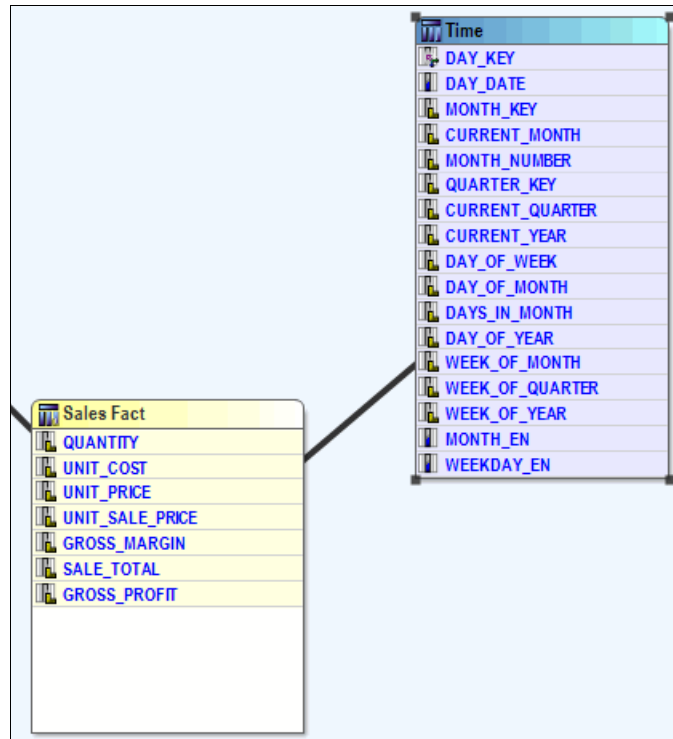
Time
DAY_KEY
DAY_DATE
MONTH_KEY
CURRENT_MONTH
MONTH_NUMBER
QUARTER_KEY
CURRENT_QUARTER
CURRENT_YEAR
DAY_OF_WEEK
DAY_OF_MONTH
DAYS_IN_MONTH
DAY_OF_YEAR
WEEK_OF_MONTH
WEEK_OF_QUARTER
WEEK_OF_YEAR
MONTH_EN
WEEKDAY_EN

Sales Fact
QUANTITY
UNIT_COST
UNIT_PRICE
UNIT_SALE_PRICE
GROSS_MARGIN
SALE_TOTAL
GROSS_PROFIT